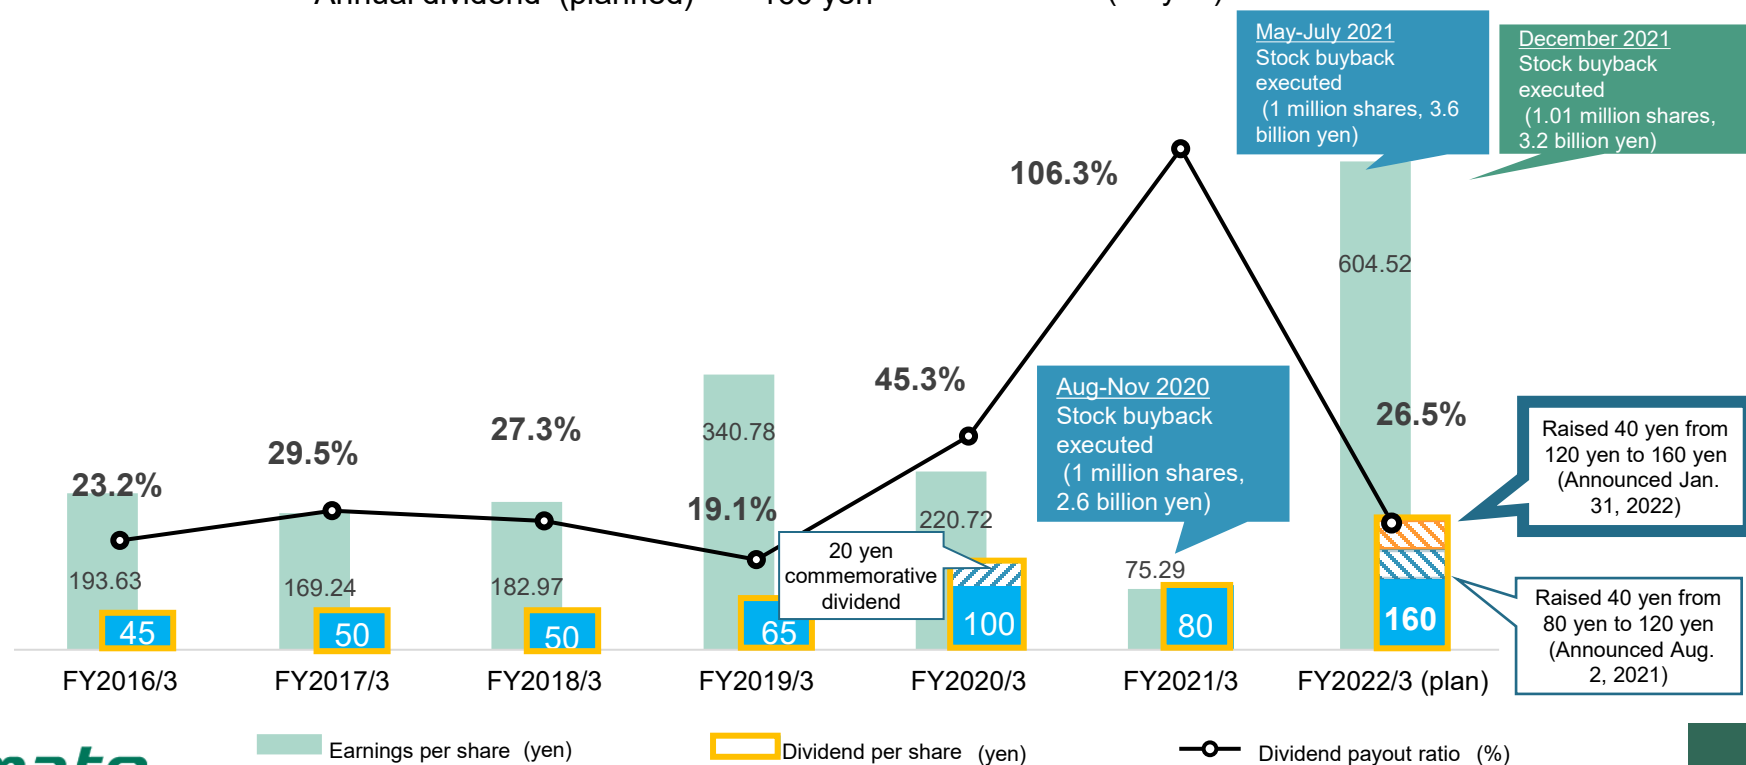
May-July 2021
Stock buyback executed
(1 million shares, 3.6 billion yen)

December 2021
Stock buyback executed
(1.01 million shares, 3.2 billion yen)

106.3%

604.52

45.3%

Aug-Nov 2020
Stock buyback executed
(1 million shares, 2.6 billion yen)

26.5%

Raised 40 yen from 120 yen to 160 yen (Announced Jan. 31, 2022)

27.3%

29.5%

340.78

23.2%

19.1%

220.72

20 yen commemorative dividend

75.29

193.63

169.24

182.97

45

50

50

65

100

80

160

Raised 40 yen from 80 yen to 120 yen (Announced Aug. 2, 2021)

FY2016/3

FY2017/3

FY2018/3

FY2019/3

FY2020/3

FY2021/3

FY2022/3 (plan)

Earnings per share (yen)

Dividend per share (yen)

Dividend payout ratio (%)